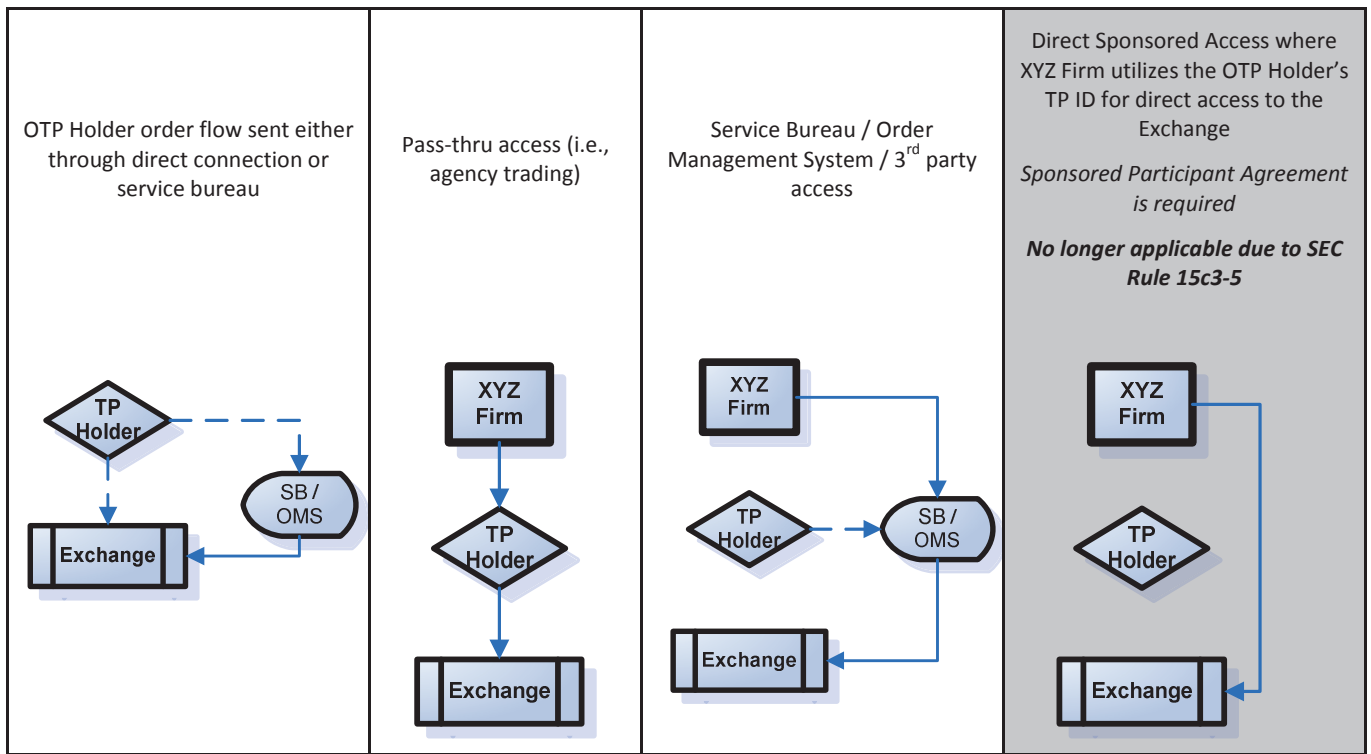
OTP Holder order flow sent either through direct connection or service bureau

TP Holder

SB / OMS

Exchange

Pass-thru access (i.e., agency trading)

XYZ Firm

TP Holder

Exchange

Service Bureau / Order Management System / 3$^{rd}$ party access

XYZ Firm

TP Holder

SB / OMS

Exchange

Direct Sponsored Access where XYZ Firm utilizes the OTP Holder's TP ID for direct access to the Exchange

*Sponsored Participant Agreement is required*

***No longer applicable due to SEC Rule 15c3-5***

XYZ Firm

TP Holder

Exchange